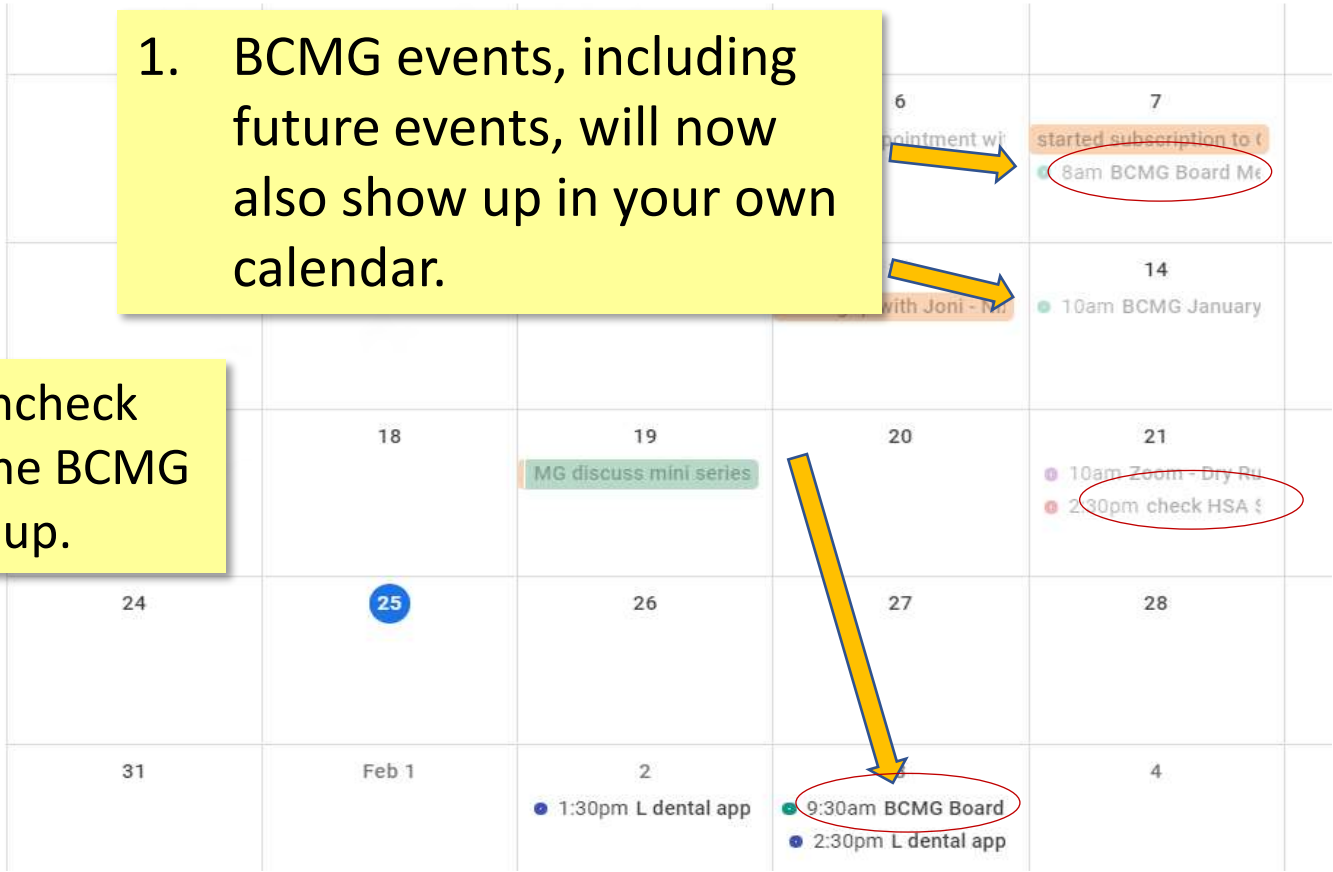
1. BCMG events, including future events, will now also show up in your own calendar.

ncheck
he BCMG
up.

6
pointment wi

7
started subscription to (
8am BCMG Board Me

with Joni - N

14
10am BCMG January

18

19
MG discuss mini series

20

21
10am Zoom - Dry Ru
2:30pm check HSA

24

25

26

27

28

31

Feb 1

2
1:30pm L dental app

3
9:30am BCMG Board
2:30pm L dental app

4